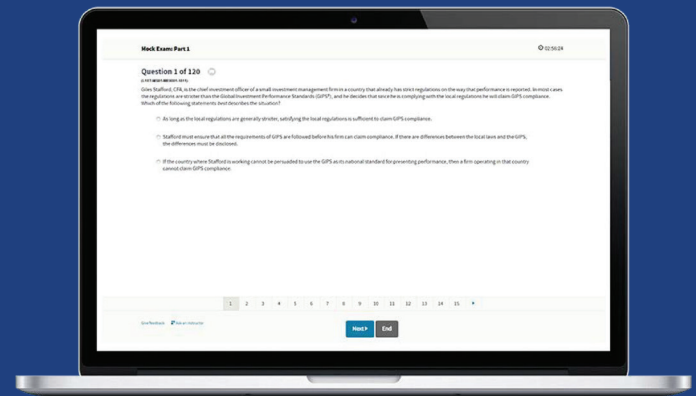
Mock Exam: Part 1

02:50:24

Question 1 of 120

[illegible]

Giles Stafford, CFA, is the chief investment officer of a small investment management firm in a country that already has strict regulations on the way that performance is reported. In most cases the regulations are stricter than the Global Investment Performance Standards (GIPS®), and he decides that since he is complying with the local regulations he will claim GIPS compliance. Which of the following statements best describes the situation?

As long as the local regulations are generally stricter, satisfying the local regulations is sufficient to claim GIPS compliance.

Stafford must ensure that all the requirements of GIPS are followed before his firm can claim compliance. If there are differences between the local laws and the GIPS, the differences must be disclosed.

If the country where Stafford is working cannot be persuaded to use the GIPS as its national standard for presenting performance, then a firm operating in that country cannot claim GIPS compliance.

1 2 3 4 5 6 7 8 9 10 11 12 13 14 15

Give feedback Ask an instructor

Next End